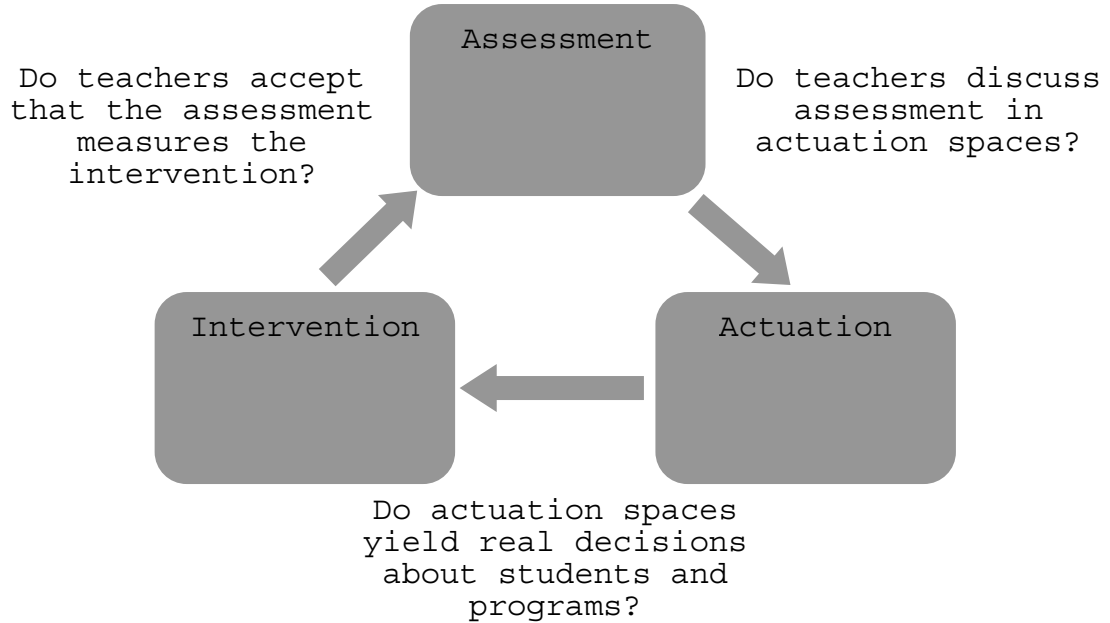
Assessment

Do teachers accept that the assessment measures the intervention?

Do teachers discuss assessment in actuation spaces?

Intervention

Actuation

Do actuation spaces yield real decisions about students and programs?